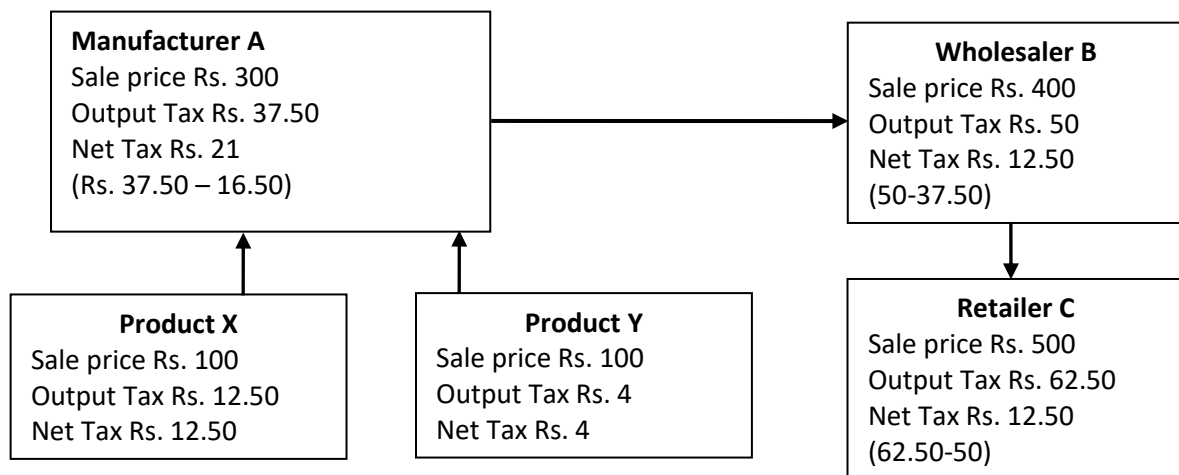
**Manufacturer A**
Sale price Rs. 300
Output Tax Rs. 37.50
Net Tax Rs. 21
(Rs. 37.50 – 16.50)

**Wholesaler B**
Sale price Rs. 400
Output Tax Rs. 50
Net Tax Rs. 12.50
(50-37.50)

**Product X**
Sale price Rs. 100
Output Tax Rs. 12.50
Net Tax Rs. 12.50

**Product Y**
Sale price Rs. 100
Output Tax Rs. 4
Net Tax Rs. 4

**Retailer C**
Sale price Rs. 500
Output Tax Rs. 62.50
Net Tax Rs. 12.50
(62.50-50)